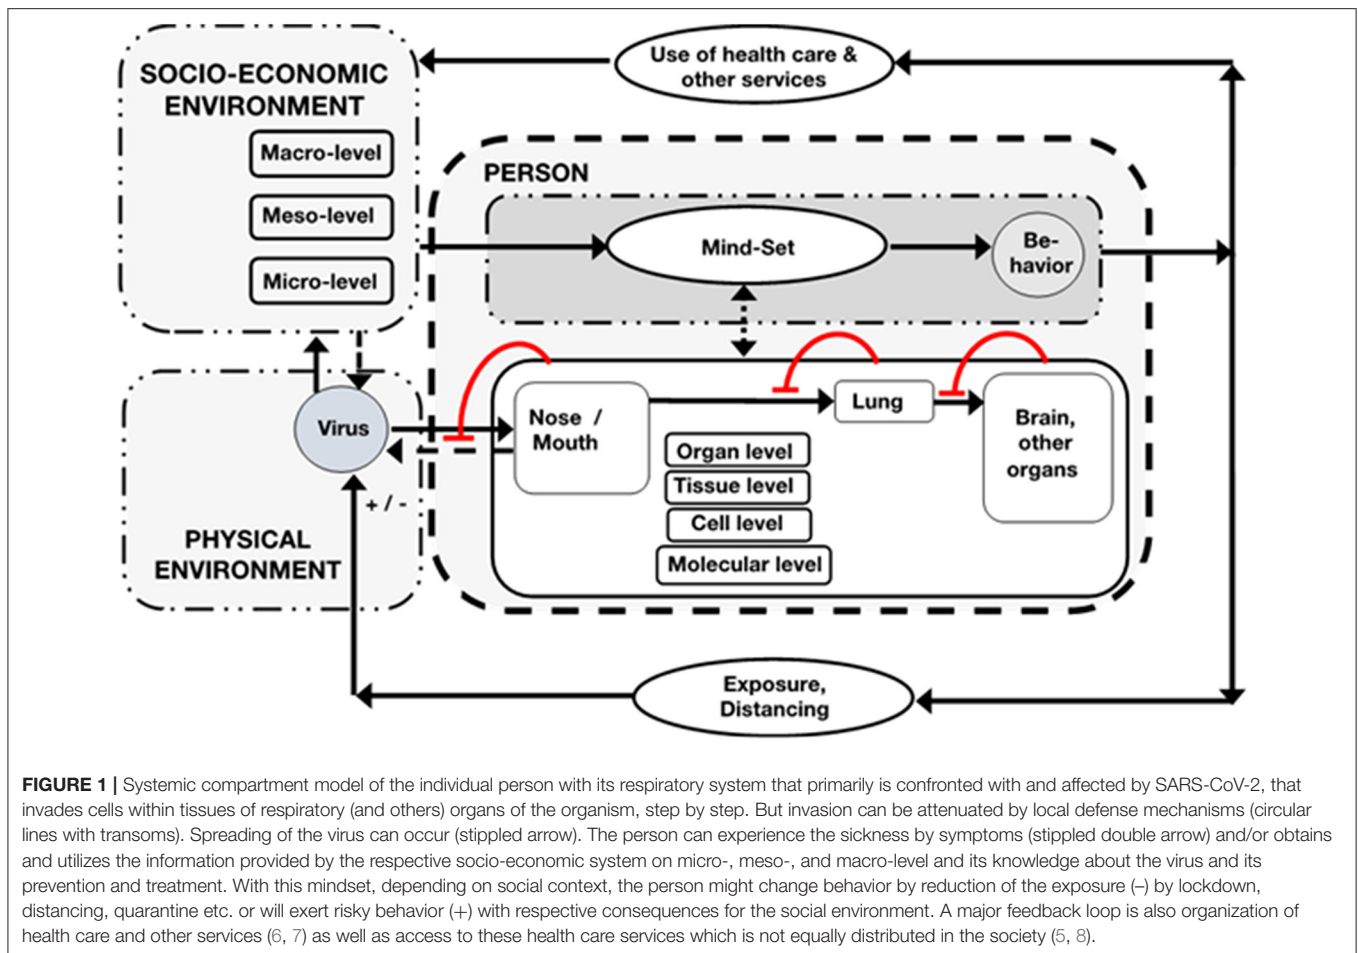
SOCIO-ECONOMIC ENVIRONMENT

Macro-level

Meso-level

Micro-level

Use of health care & other services

PERSON

Mind-Set

Be-havior

Virus

Nose / Mouth

Lung

Brain, other organs

Organ level

Tissue level

Cell level

Molecular level

+ / -

PHYSICAL ENVIRONMENT

Exposure, Distancing

**FIGURE 1 |** Systemic compartment model of the individual person with its respiratory system that primarily is confronted with and affected by SARS-CoV-2, that invades cells within tissues of respiratory (and others) organs of the organism, step by step. But invasion can be attenuated by local defense mechanisms (circular lines with transoms). Spreading of the virus can occur (stippled arrow). The person can experience the sickness by symptoms (stippled double arrow) and/or obtains and utilizes the information provided by the respective socio-economic system on micro-, meso-, and macro-level and its knowledge about the virus and its prevention and treatment. With this mindset, depending on social context, the person might change behavior by reduction of the exposure (–) by lockdown, distancing, quarantine etc. or will exert risky behavior (+) with respective consequences for the social environment. A major feedback loop is also organization of health care and other services (6, 7) as well as access to these health care services which is not equally distributed in the society (5, 8).